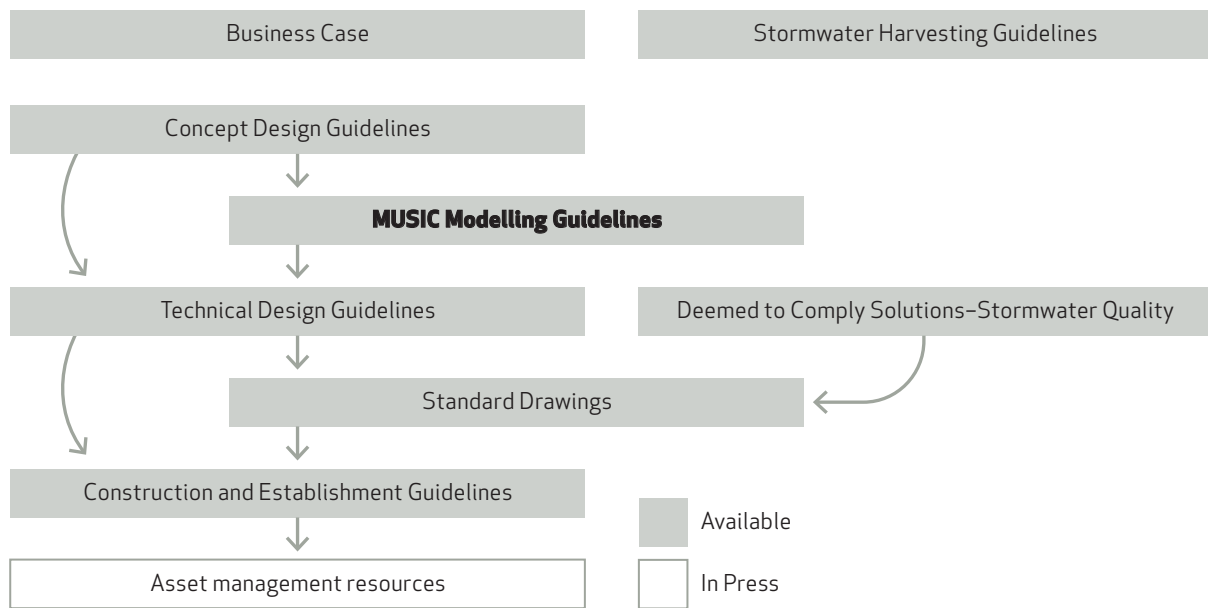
Business Case

Stormwater Harvesting Guidelines

Concept Design Guidelines

MUSIC Modelling Guidelines

Technical Design Guidelines

Deemed to Comply Solutions–Stormwater Quality

Standard Drawings

Construction and Establishment Guidelines

Available

Asset management resources

In Press